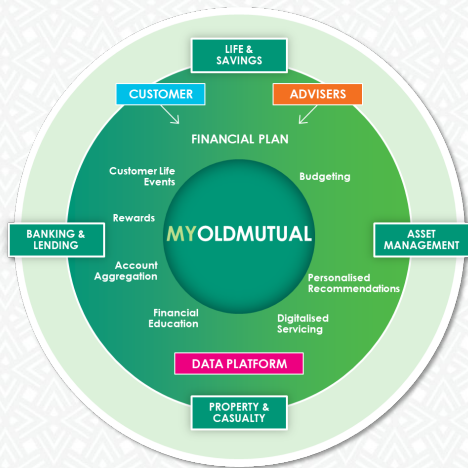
LIFE & SAVINGS

CUSTOMER

ADVISERS

FINANCIAL PLAN

Customer Life Events

Budgeting

Rewards

BANKING & LENDING

MYOLDMUTUAL

ASSET MANAGEMENT

Account Aggregation

Personalised Recommendations

Financial Education

Digitalised Servicing

DATA PLATFORM

PROPERTY & CASUALTY